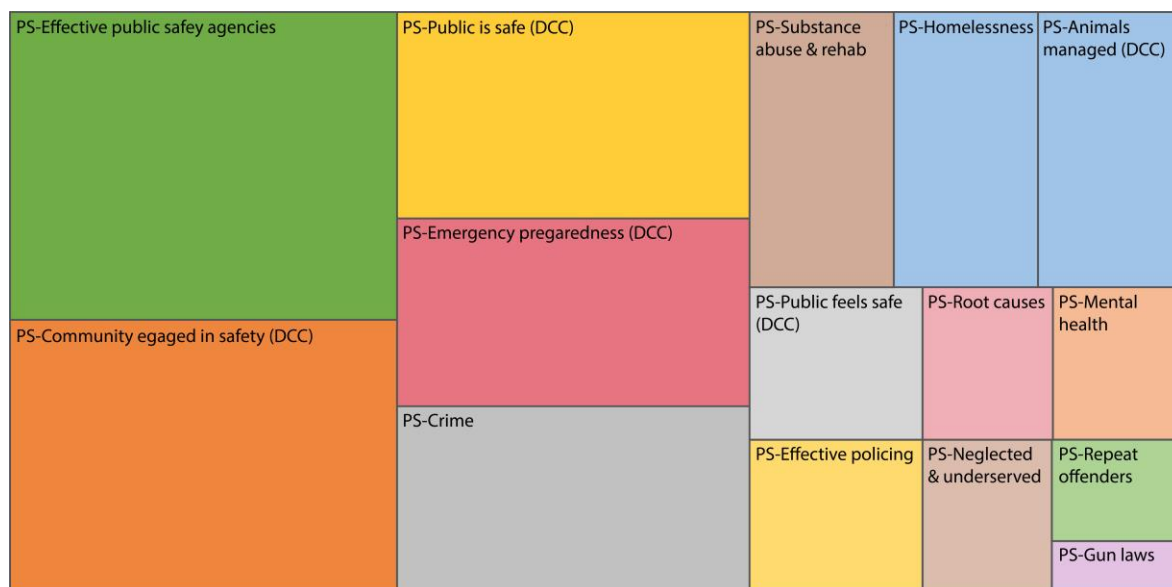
PS-Effective public safey agencies

PS-Community egaged in safety (DCC)

PS-Public is safe (DCC)

PS-Emergency pregaredness (DCC)

PS-Crime

PS-Substance abuse & rehab

PS-Homelessness

PS-Animals managed (DCC)

PS-Public feels safe (DCC)

PS-Root causes

PS-Mental health

PS-Effective policing

PS-Neglected & underserved

PS-Repeat offenders

PS-Gun laws